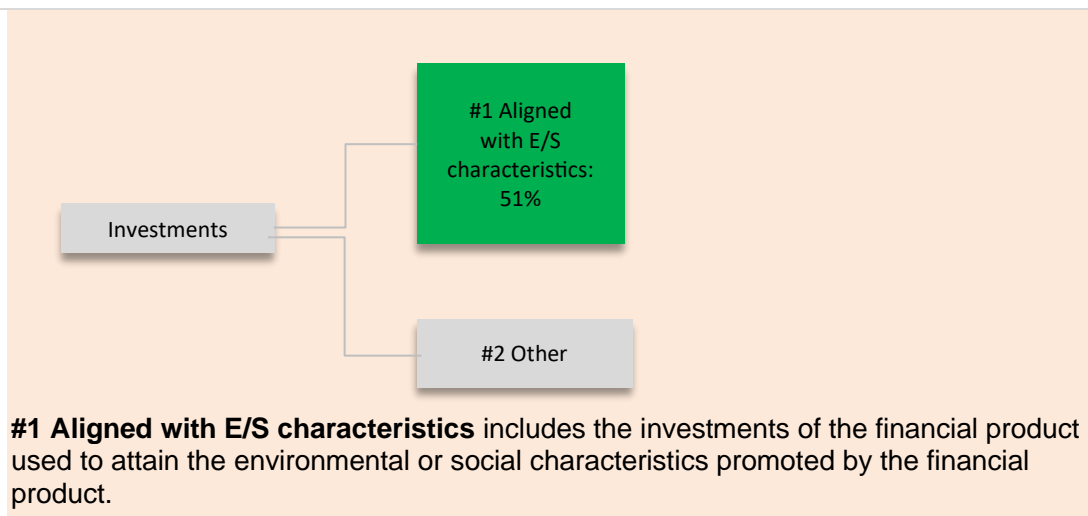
#1 Aligned with E/S characteristics: 51%

Investments

#2 Other

**#1 Aligned with E/S characteristics** includes the investments of the financial product used to attain the environmental or social characteristics promoted by the financial product.